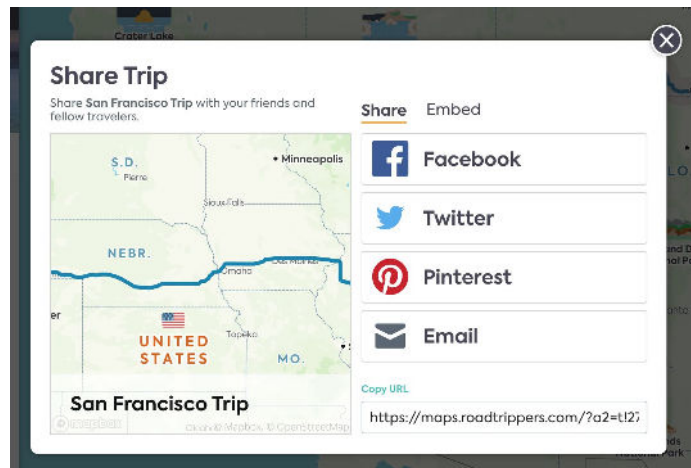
Crater Lake

Share Trip

Share San Francisco Trip with your friends and fellow travelers.

S.D.
Pierre
Minneapolis
Sioux Falls
NEBR.
Omaha
Des Moines
UNITED STATES
Topeka
MO.
San Francisco Trip
© mapbox
© Mapbox © OpenStreetMap

Share Embed

Facebook

Twitter

Pinterest

Email

Copy URL

https://maps.roadtrippers.com/?a2=t!2